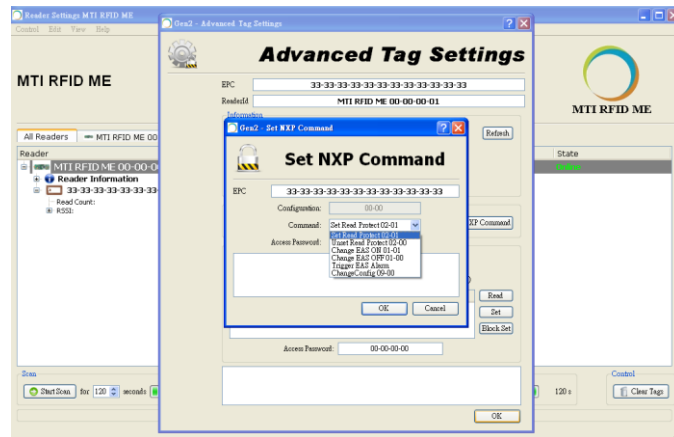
Reader Settings MTI RFID ME

Control Edit View Help

MTI RFID ME

All Readers | MTI RFID ME 00

Reader

MTI RFID ME 00-00-0

Reader Information

33-33-33-33-33-33-33

Read Count:

RSSI:

Gen2 - Advanced Tag Settings

Advanced Tag Settings

EPC 33-33-33-33-33-33-33-33-33-33-33-33

ReaderId MTI RFID ME 00-00-00-01

Information

Refresh

Gen2 - Set NXP Command

Set NXP Command

EPC 33-33-33-33-33-33-33-33-33-33-33-33

Configuration: 00-00

Command: Set Read Protect 02-01

Set Read Protect 02-01
Unset Read Protect 02-00
Change EAS ON 01-01
Change EAS OFF 01-00
Trigger EAS Alarm
ChangeConfig 09-00

Access Password:

OK Cancel

XP Command

Read

Set

Block Set

Access Password: 00-00-00-00

OK

MTI RFID ME

State

Scan

Start Scan for 120 seconds

120 s

Control

Clear Tags